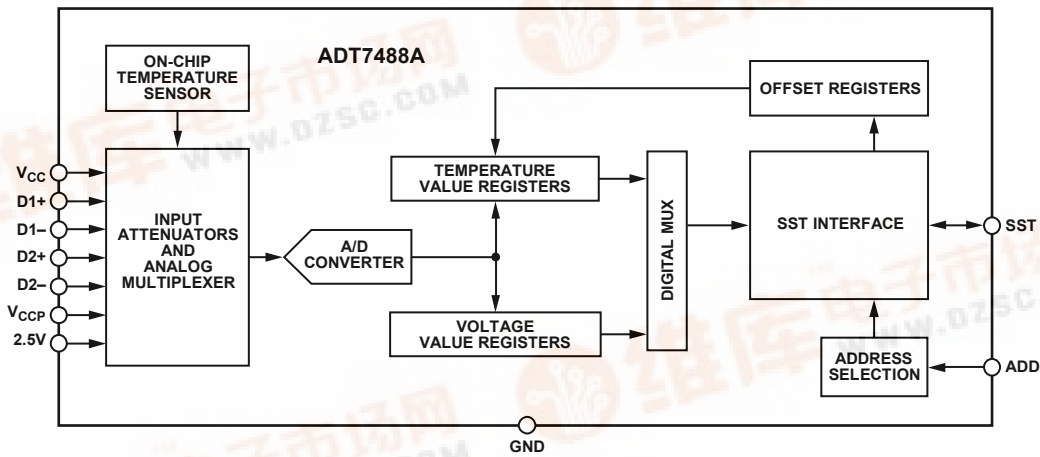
ADT7488A

ON-CHIP TEMPERATURE SENSOR

$V_{CC}$

D1+

D1–

D2+

D2–

$V_{CCP}$

2.5V

INPUT ATTENUATORS AND ANALOG MULTIPLEXER

A/D CONVERTER

TEMPERATURE VALUE REGISTERS

VOLTAGE VALUE REGISTERS

DIGITAL MUX

OFFSET REGISTERS

SST INTERFACE

SST

ADDRESS SELECTION

ADD

GND

WWW.DZSC.COM